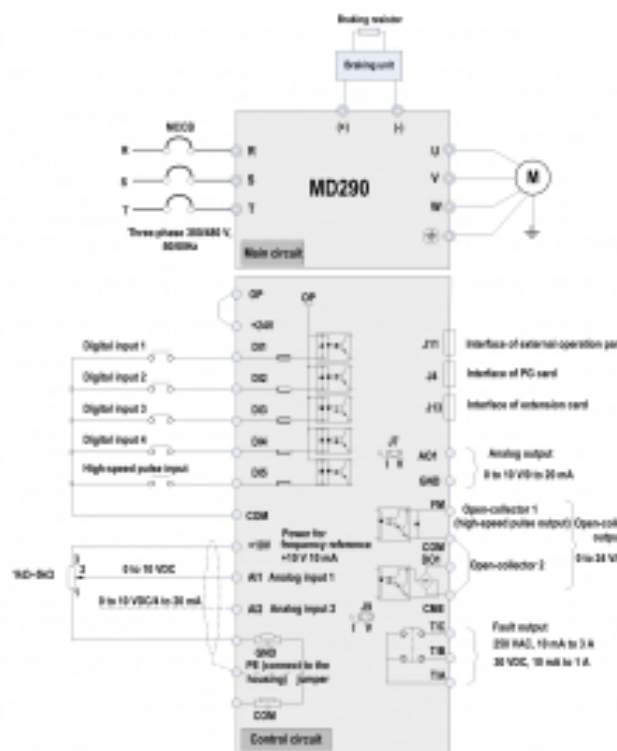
Braking resistor
Braking unit
P1
(-)
MCCB
R
S
T
R
S
T
MD290
U
V
W
M
Three-phase 380/480 V, 50/60Hz
Main circuit
OP
OP
+24V
Digital input 1
DI1
Digital input 2
DI2
Digital input 3
DI3
Digital input 4
DI4
High-speed pulse input
DI5
COM
J11
Interface of external operation pa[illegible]
J4
Interface of PG card
J13
Interface of extension card
J7
I V
AO1
GND
Analog output
0 to 10 V/0 to 20 mA
FM
Open-collector 1 (high-speed pulse output)
Open-col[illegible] output
0 to 24 V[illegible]
COM
Open-collector 2
+10V
Power for frequency reference +10 V 10 mA
1kΩ~5kΩ
3
2
1
0 to 10 VDC
AI1
Analog input 1
0 to 10 VDC/0 to 20 mA
AI3
Analog input 3
J9
I V
CME
T/C
T/B
T/A
Fault output:
250 VAC, 10 mA to 3 A
30 VDC, 10 mA to 1 A
GND
PE (connect to the housing)
Jumper
COM
Control circuit